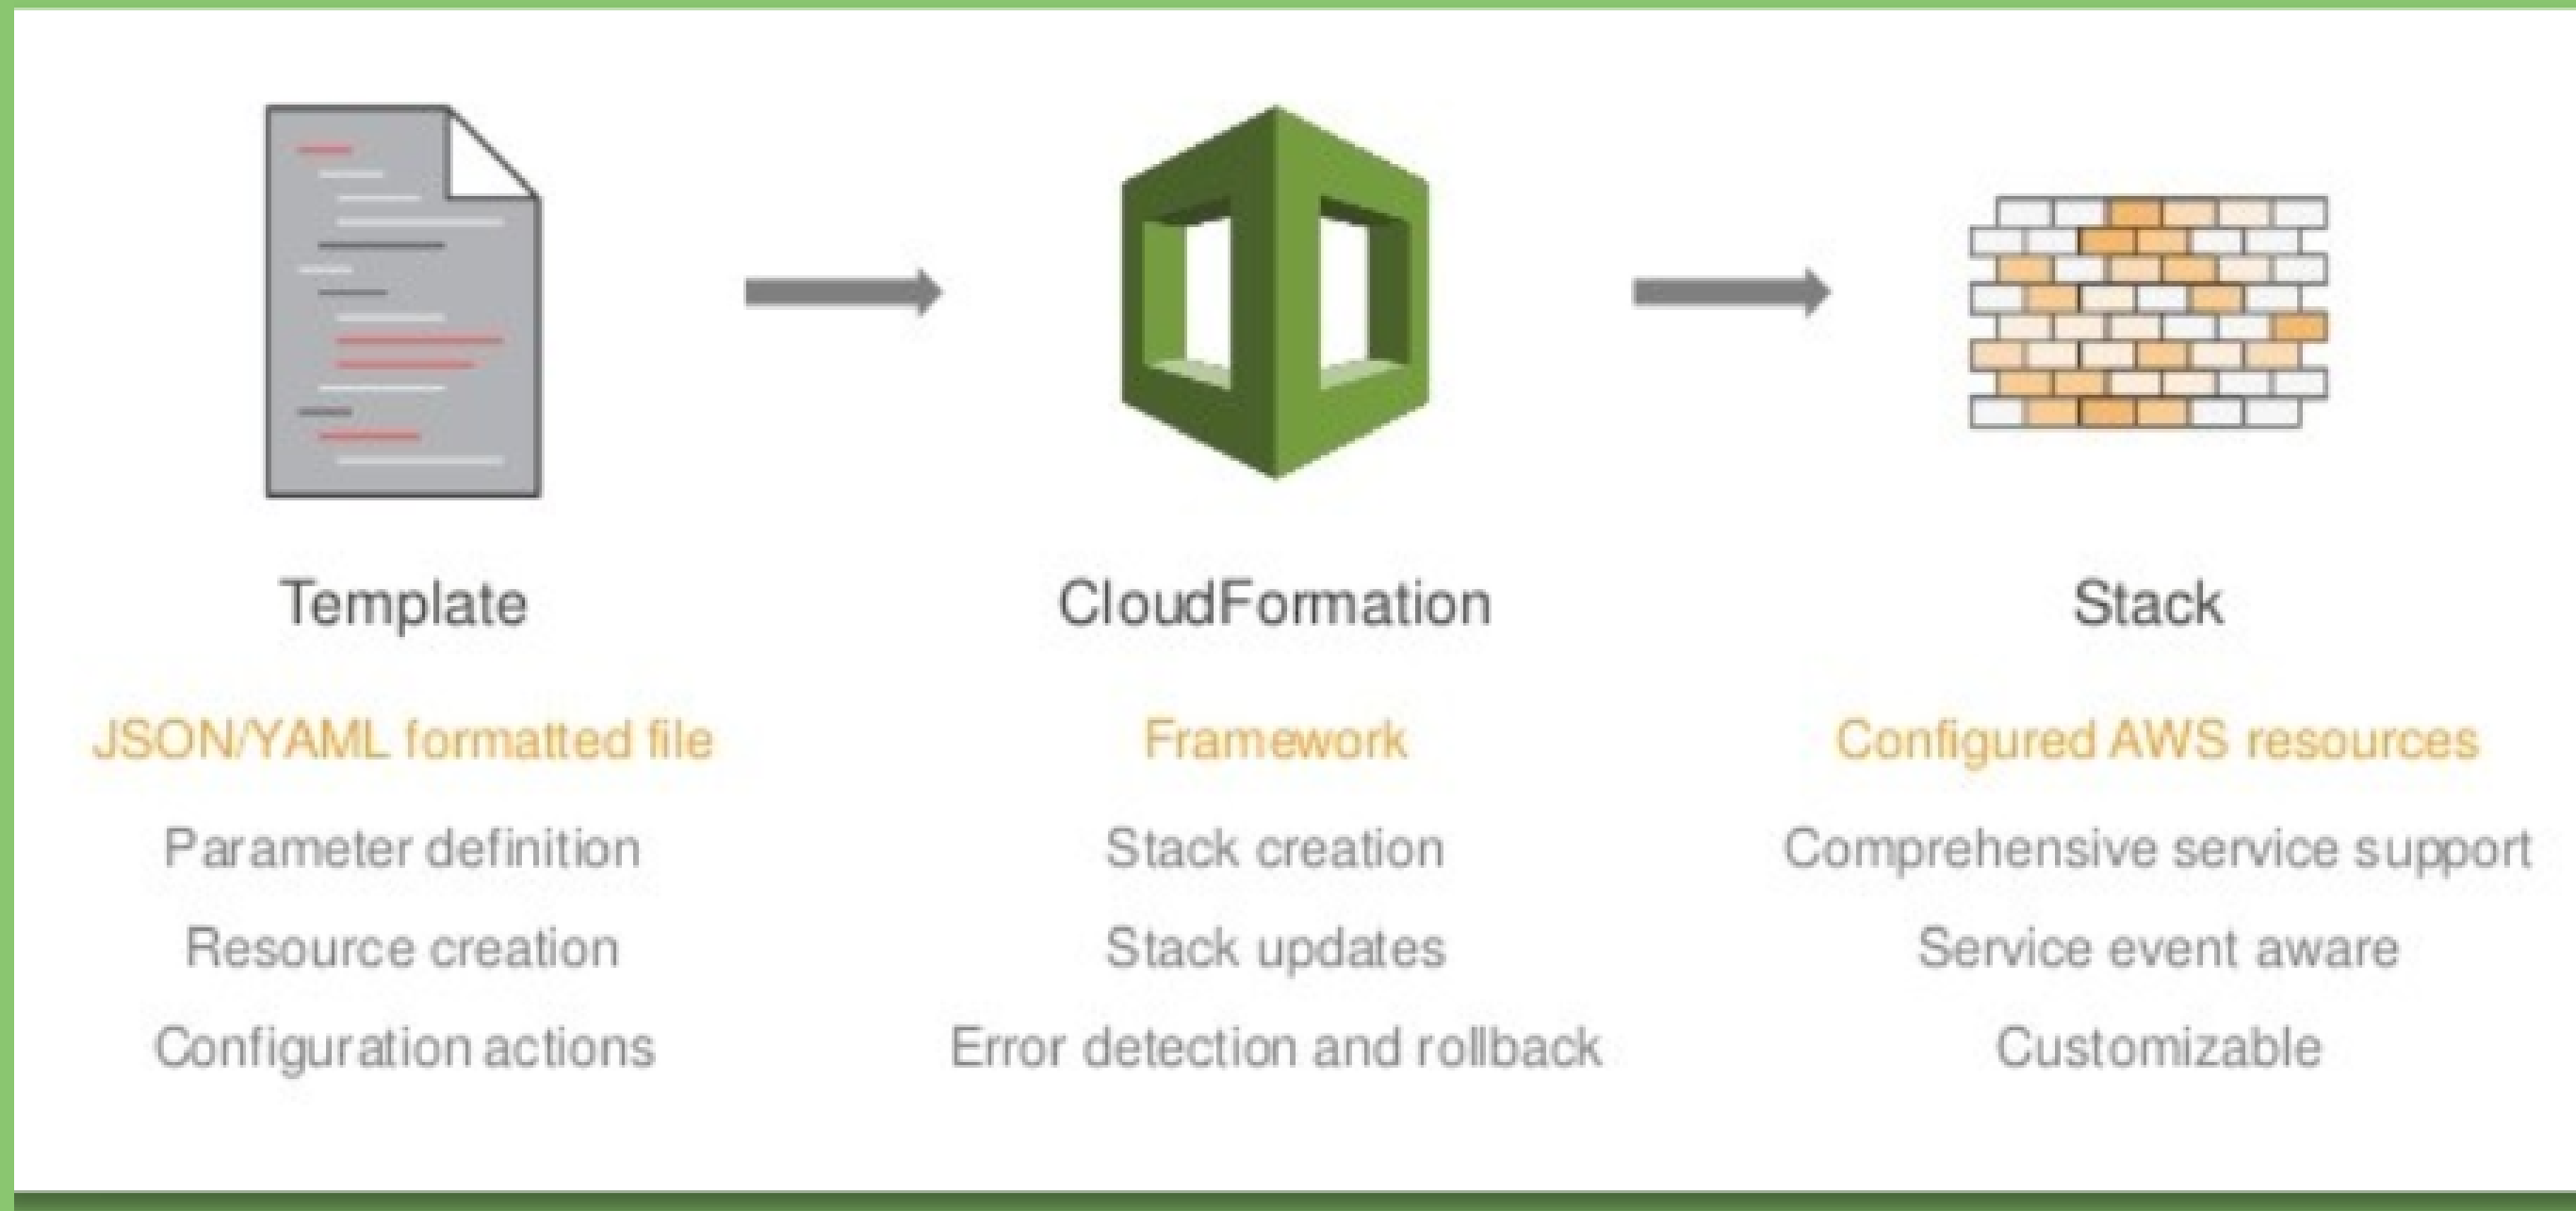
Template

JSON/YAML formatted file

Parameter definition

Resource creation

Configuration actions

CloudFormation

Framework

Stack creation

Stack updates

Error detection and rollback

Stack

Configured AWS resources

Comprehensive service support

Service event aware

Customizable